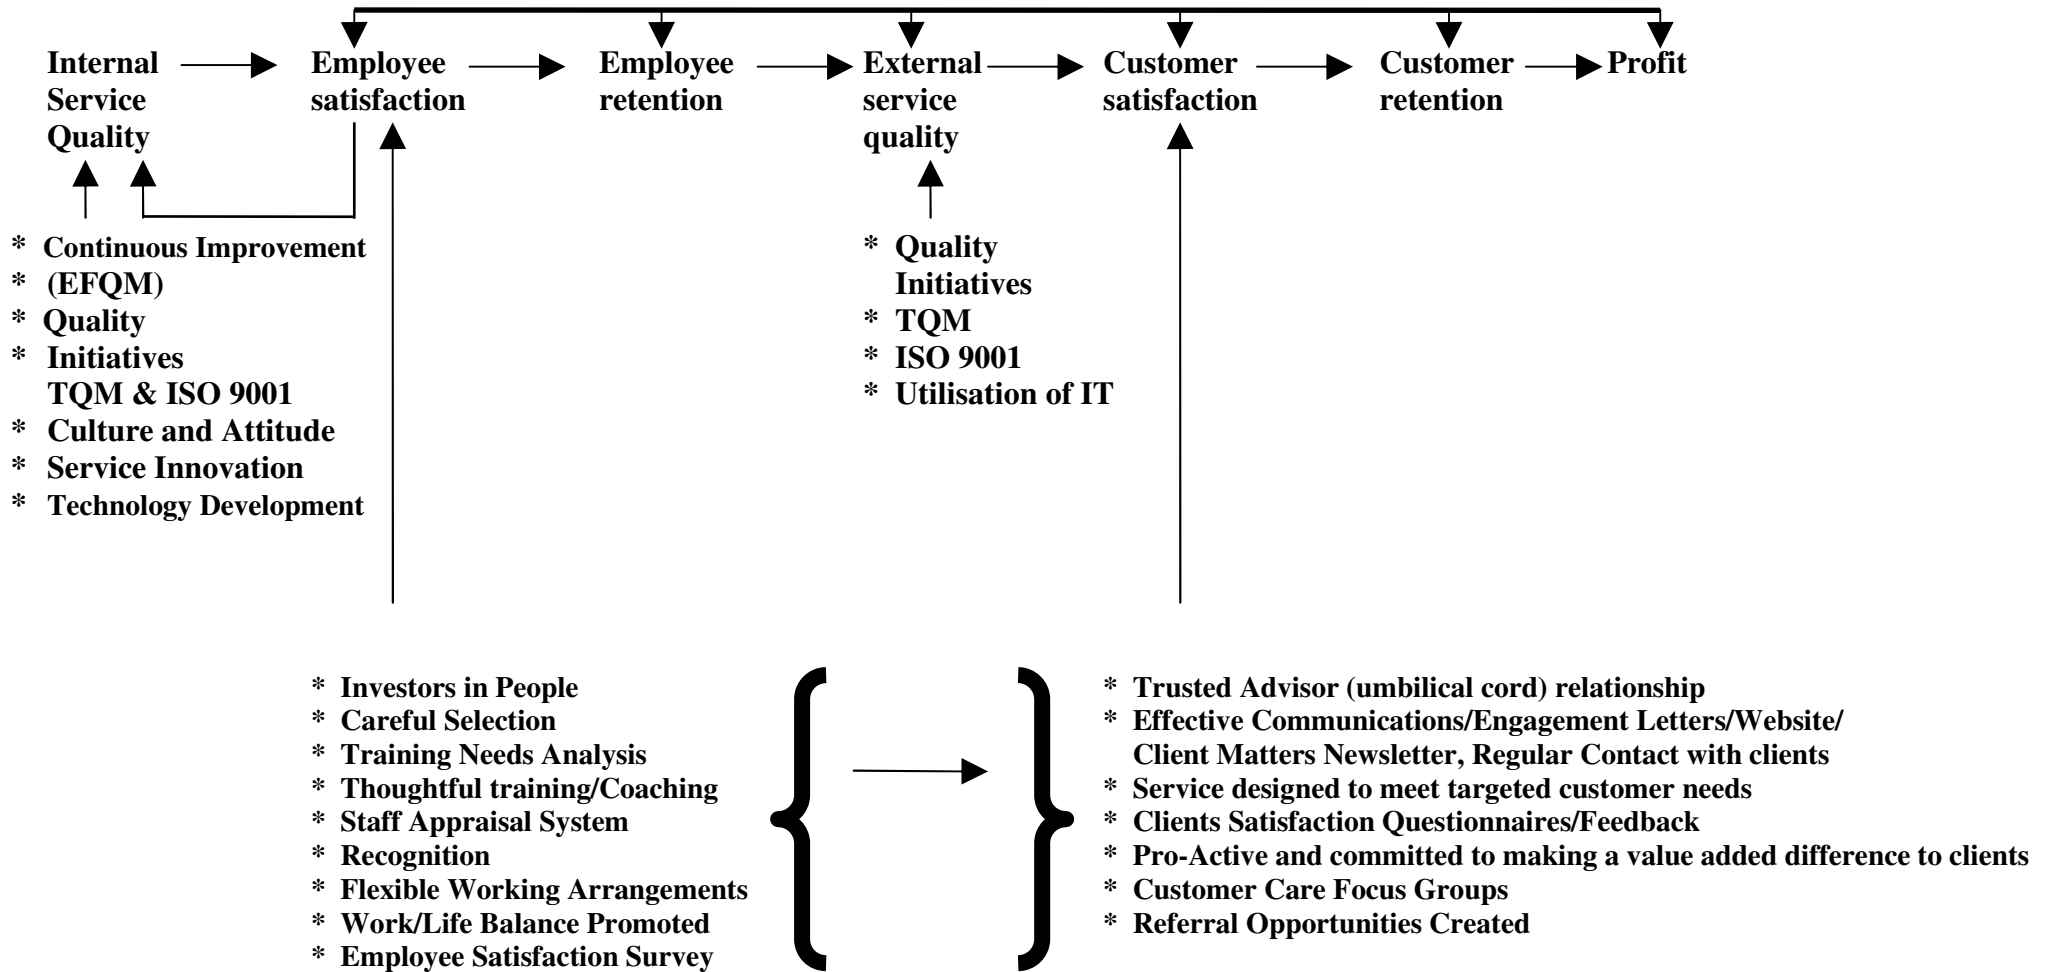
Internal Service Quality

Employee satisfaction

Employee retention

External service quality

Customer satisfaction

Customer retention

Profit

* Continuous Improvement
* (EFQM)
* Quality
* Initiatives TQM & ISO 9001
* Culture and Attitude
* Service Innovation
* Technology Development

* Quality Initiatives
* TQM
* ISO 9001
* Utilisation of IT

* Investors in People
* Careful Selection
* Training Needs Analysis
* Thoughtful training/Coaching
* Staff Appraisal System
* Recognition
* Flexible Working Arrangements
* Work/Life Balance Promoted
* Employee Satisfaction Survey

* Trusted Advisor (umbilical cord) relationship
* Effective Communications/Engagement Letters/Website/ Client Matters Newsletter, Regular Contact with clients
* Service designed to meet targeted customer needs
* Clients Satisfaction Questionnaires/Feedback
* Pro-Active and committed to making a value added difference to clients
* Customer Care Focus Groups
* Referral Opportunities Created